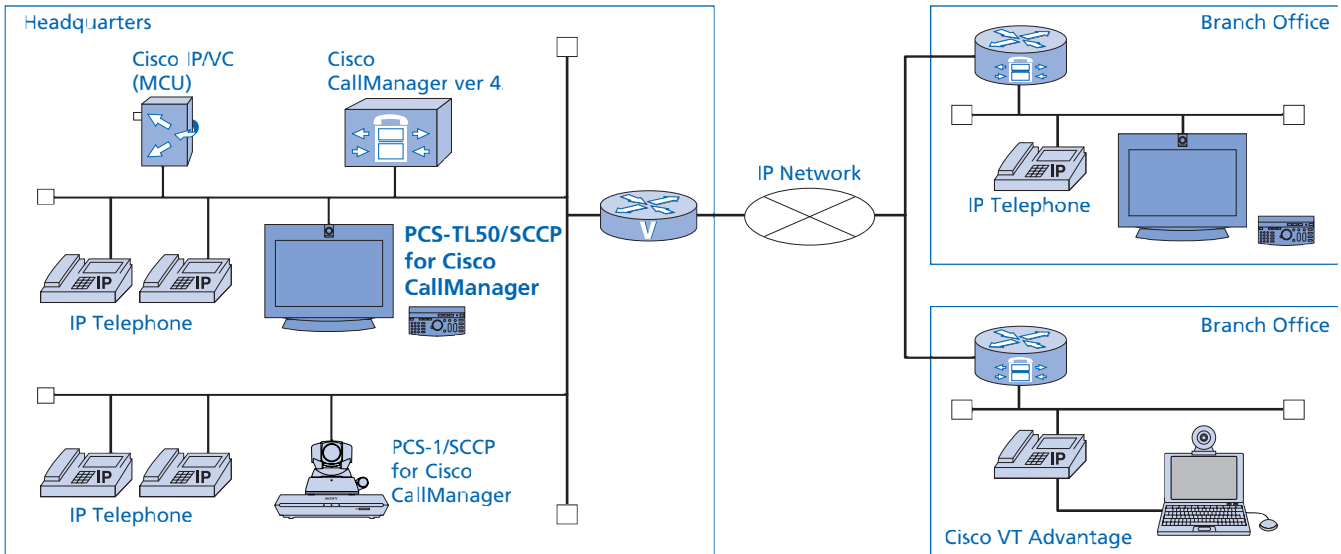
Headquarters

Cisco IP/VC (MCU)

Cisco CallManager ver 4.

IP

IP

IP Telephone

PCS-TL50/SCCP for Cisco CallManager

V

IP Network

IP

IP

IP Telephone

PCS-1/SCCP for Cisco CallManager

SONY

Branch Office

IP

IP Telephone

Branch Office

IP

Cisco VT Advantage